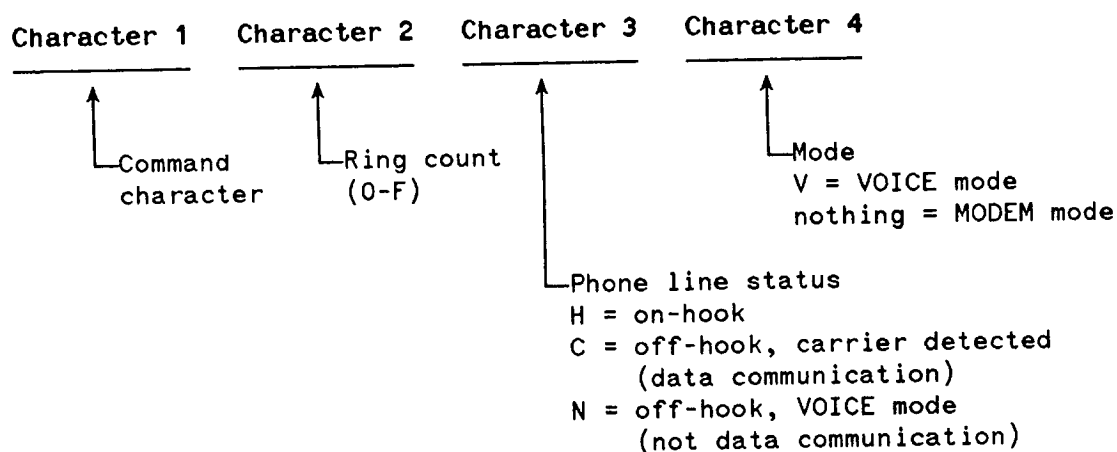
Character 1 Character 2 Character 3 Character 4

Command character

Ring count (0-F)

Mode
V = VOICE mode
nothing = MODEM mode

Phone line status
H = on-hook
C = off-hook, carrier detected (data communication)
N = off-hook, VOICE mode (not data communication)